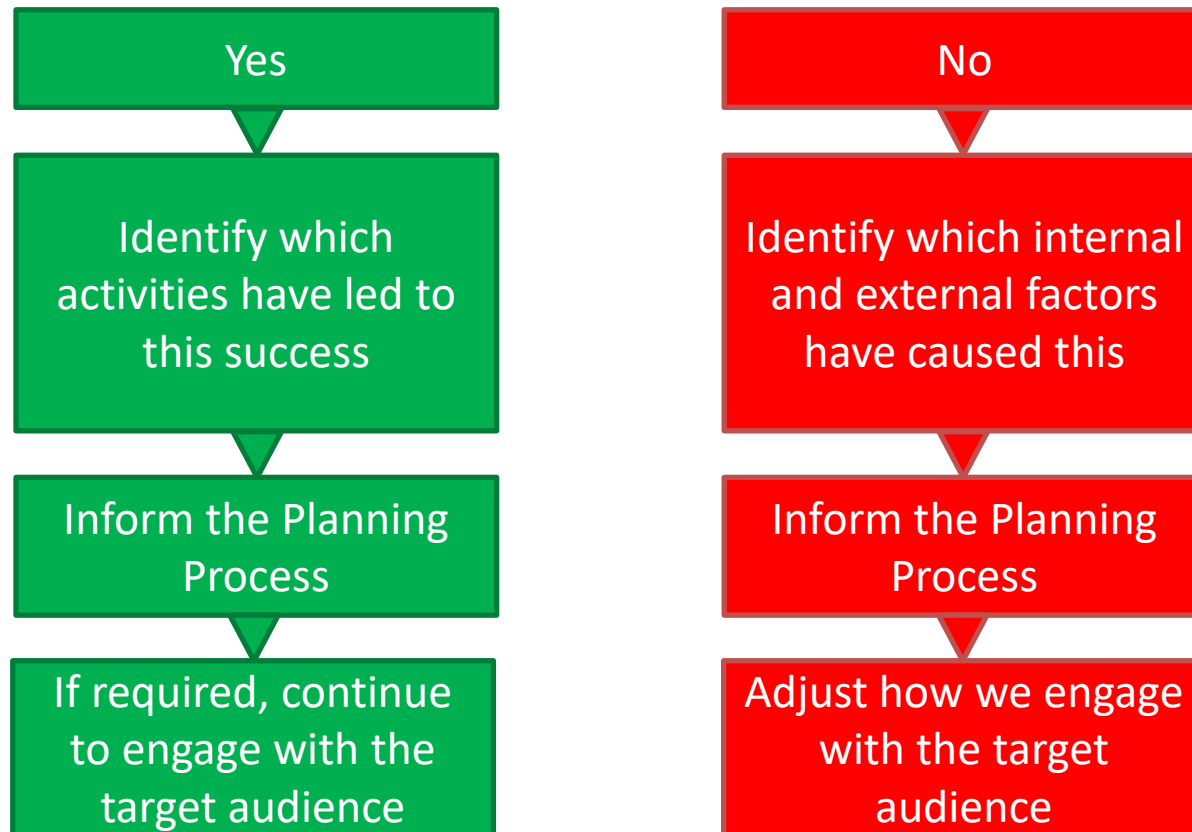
Yes

Identify which activities have led to this success

Inform the Planning Process

If required, continue to engage with the target audience

No

Identify which internal and external factors have caused this

Inform the Planning Process

Adjust how we engage with the target audience